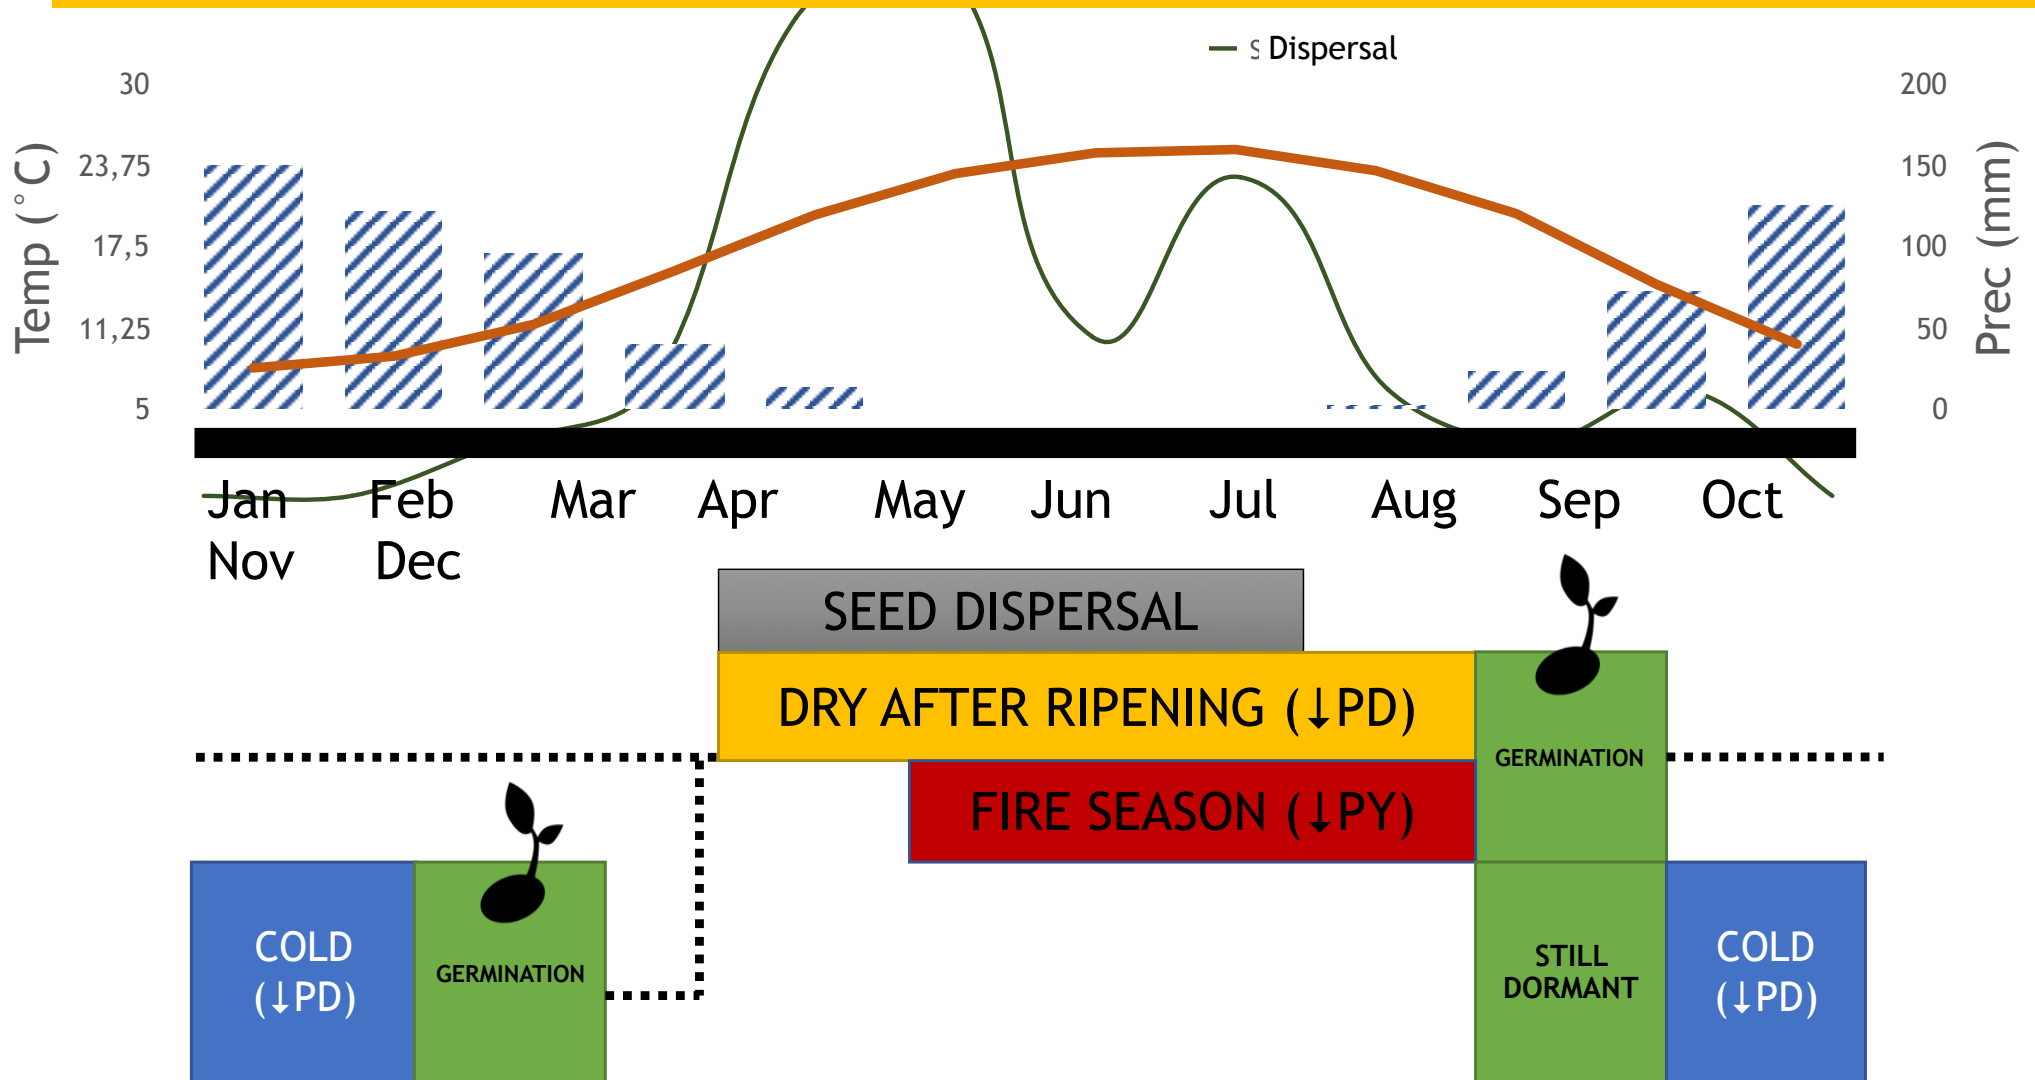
S Dispersal

30
23,75
17,5
11,25
5
Temp (°C)

200
150
100
50
0
Prec (mm)

Jan Feb Mar Apr May Jun Jul Aug Sep Oct
Nov Dec

SEED DISPERSAL

DRY AFTER RIPENING (↓PD)

GERMINATION

FIRE SEASON (↓PY)

COLD (↓PD)

GERMINATION

STILL DORMANT

COLD (↓PD)